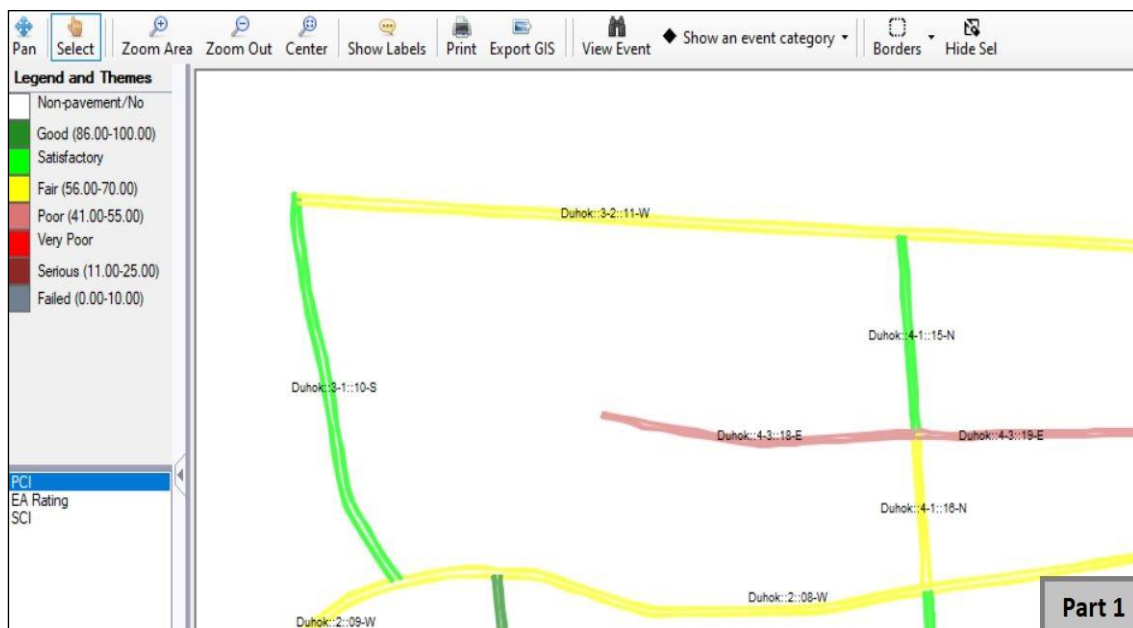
Pan Select Zoom Area Zoom Out Center Show Labels Print Export GIS View Event ◆ Show an event category ▾ Borders ▾ Hide Sel

Legend and Themes
Non-pavement/No
Good (86.00-100.00)
Satisfactory
Fair (56.00-70.00)
Poor (41.00-55.00)
Very Poor
Serious (11.00-25.00)
Failed (0.00-10.00)

PCI
EA Rating
SCI

Duhok::3-2::11-W
Duhok::4-1::15-N
Duhok::3-1::10-S
Duhok::4-3::18-E
Duhok::4-3::19-E
Duhok::4-1::16-N
Duhok::2::08-W
Duhok::2::09-W

Part 1